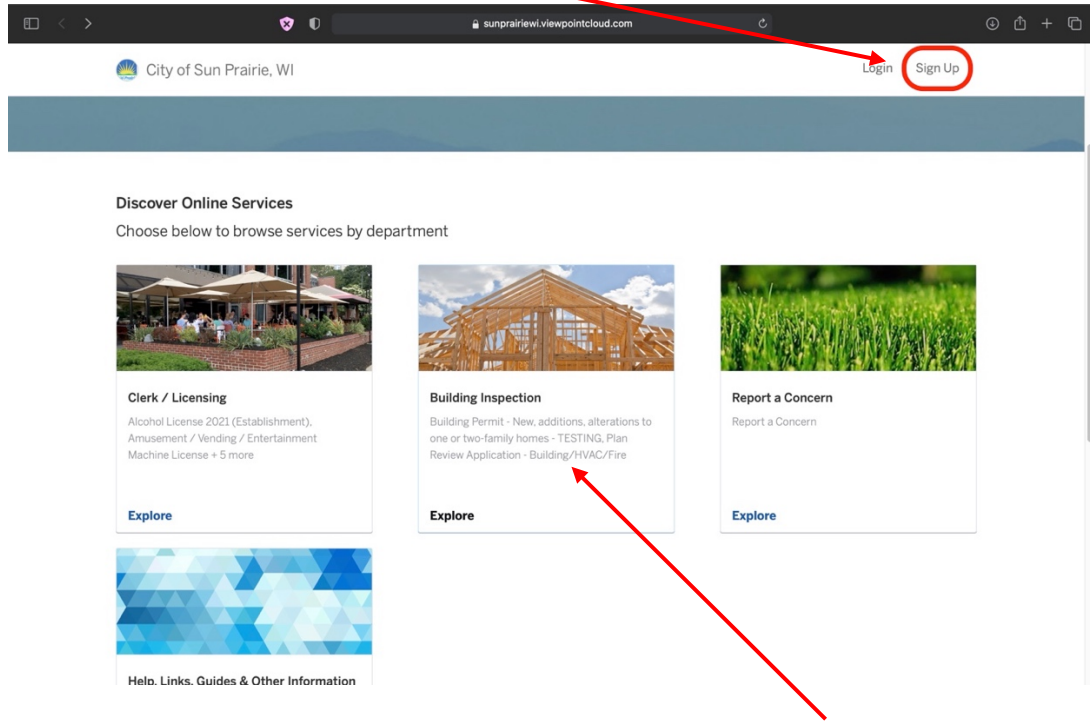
sunprairiewi.viewpointcloud.com

City of Sun Prairie, WI

Login Sign Up

Discover Online Services

Choose below to browse services by department

Clerk / Licensing

Alcohol License 2021 (Establishment), Amusement / Vending / Entertainment Machine License + 5 more

Explore

Building Inspection

Building Permit - New, additions, alterations to one or two-family homes - TESTING, Plan Review Application - Building/HVAC/Fire

Explore

Report a Concern

Report a Concern

Explore

Help, Links, Guides & Other Information